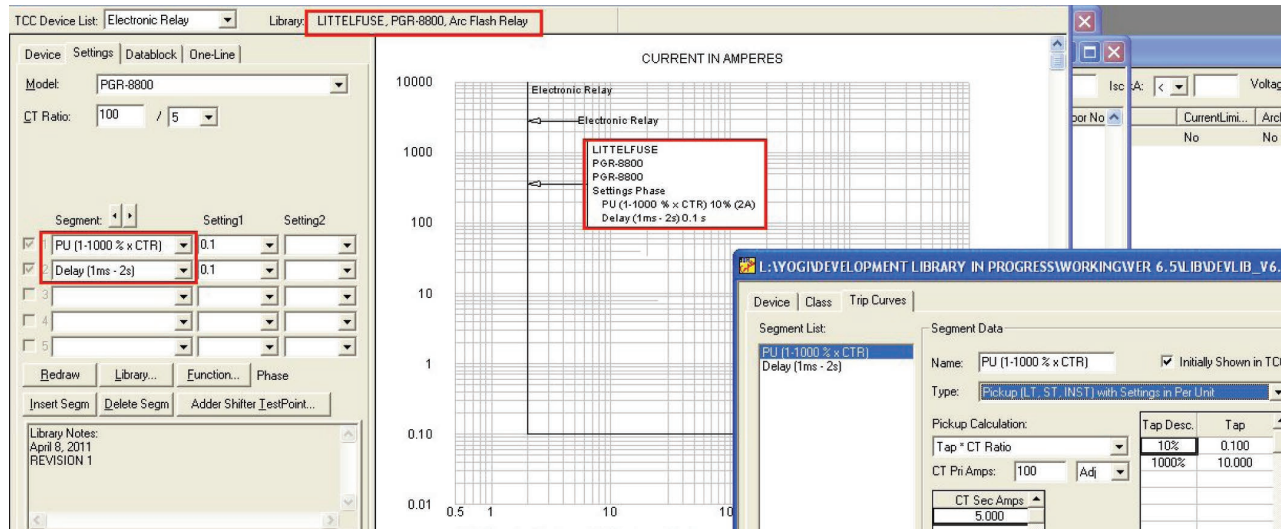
TCC Device List: Electronic Relay
Library: LITTELFUSE, PGR-8800, Arc Flash Relay

Device | Settings | Datablock | One-Line

Model: PGR-8800
CT Ratio: 100 / 5

Segment: Setting1 Setting2
1 PU (1-1000 % x CTR) 0.1
2 Delay (1ms - 2s) 0.1
3
4
5

Redraw | Library... | Function... | Phase
Insert Segm | Delete Segm | Adder Shifter TestPoint...

Library Notes:
April 8, 2011
REVISION 1

CURRENT IN AMPERES

10000
1000
100
10
1
0.10
0.01
0.5 1 10 10

Electronic Relay
Electronic Relay

LITTELFUSE
PGR-8800
PGR-8800
Settings Phase
PU (1-1000 % x CTR) 10% (2A)
Delay (1ms - 2s) 0.1 s

Isc kA: < Voltag
por No | CurrentLimi... | Arc
No No

L:\YOGI\DEVELOPMENT LIBRARY IN PROGRESS\WORKING\VER 6.5\LIB\DEVLIB_V6.

Device | Class | Trip Curves

Segment List:
PU (1-1000 % x CTR)
Delay (1ms - 2s)

Segment Data
Name: PU (1-1000 % x CTR)
Initially Shown in TC
Type: Pickup (LT, ST, INST) with Settings in Per Unit

Pickup Calculation:
Tap * CT Ratio
CT Pri Amps: 100 Adj

| Tap Desc. | Tap |
|---|---|
| 10% | 0.100 |
| 1000% | 10.000 |

| CT Sec Amps |
|---|
| 5.000 |